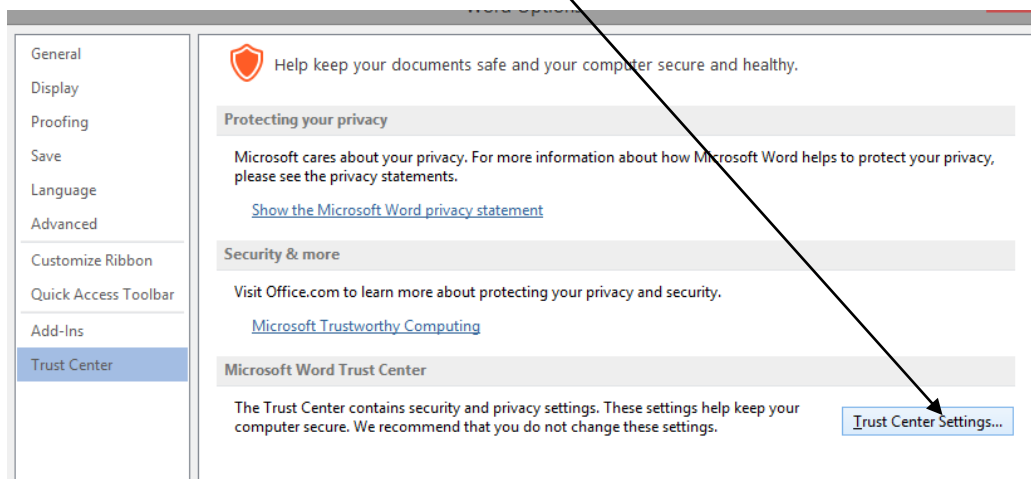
Word Options

General
Display
Proofing
Save
Language
Advanced
Customize Ribbon
Quick Access Toolbar
Add-Ins
Trust Center

Help keep your documents safe and your computer secure and healthy.

Protecting your privacy

Microsoft cares about your privacy. For more information about how Microsoft Word helps to protect your privacy, please see the privacy statements.

Show the Microsoft Word privacy statement

Security & more

Visit Office.com to learn more about protecting your privacy and security.

Microsoft Trustworthy Computing

Microsoft Word Trust Center

The Trust Center contains security and privacy settings. These settings help keep your computer secure. We recommend that you do not change these settings.

Trust Center Settings...